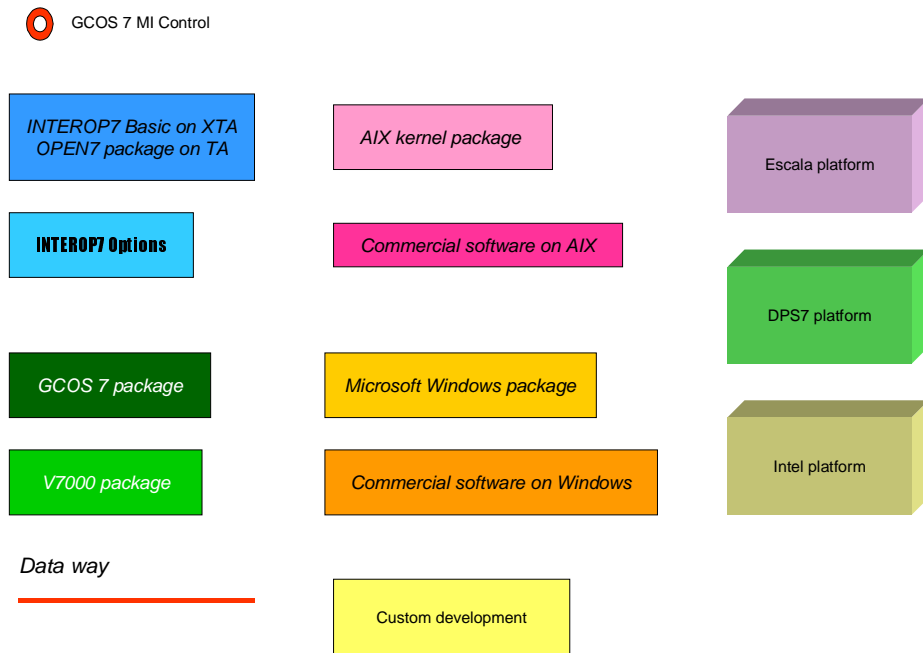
GCOS 7 MI Control

INTEROP7 Basic on XTA
OPEN7 package on TA

AIX kernel package

Escala platform

INTEROP7 Options

Commercial software on AIX

DPS7 platform

GCOS 7 package

Microsoft Windows package

Intel platform

V7000 package

Commercial software on Windows

Data way

Custom development